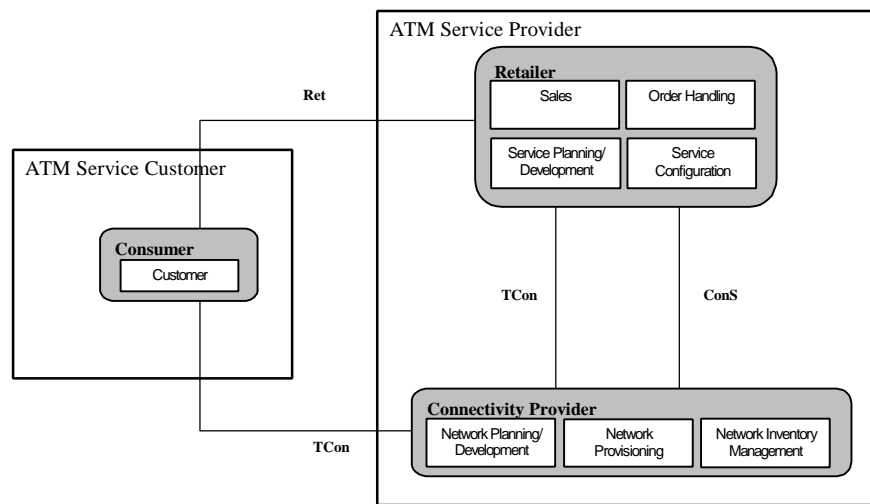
ATM Service Provider

Retailer

Sales

Order Handling

Service Planning/ Development

Service Configuration

Ret

ATM Service Customer

Consumer

Customer

TCon

ConS

Connectivity Provider

Network Planning/ Development

Network Provisioning

Network Inventory Management

TCon